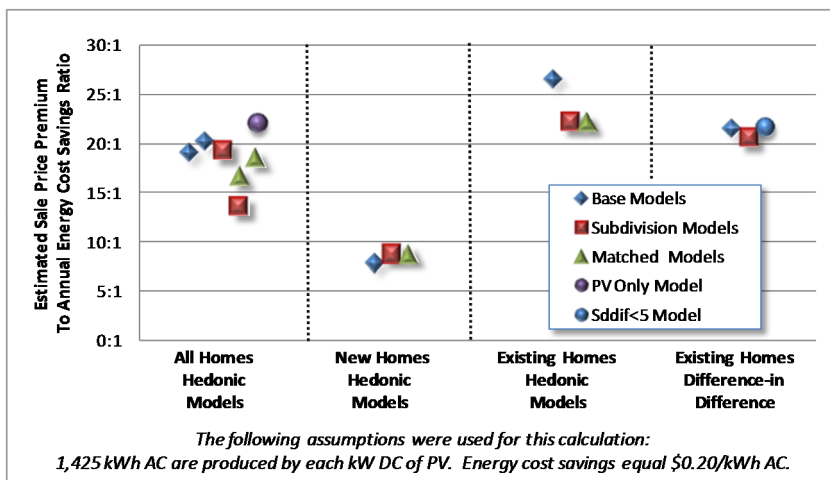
Estimated Sale Price Premium To Annual Energy Cost Savings Ratio

30:1
25:1
20:1
15:1
10:1
5:1
0:1

Base Models
Subdivision Models
Matched Models
PV Only Model
Sddif<5 Model

All Homes Hedonic Models

New Homes Hedonic Models

Existing Homes Hedonic Models

Existing Homes Difference-in Difference

The following assumptions were used for this calculation:
1,425 kWh AC are produced by each kW DC of PV. Energy cost savings equal \$0.20/kWh AC.